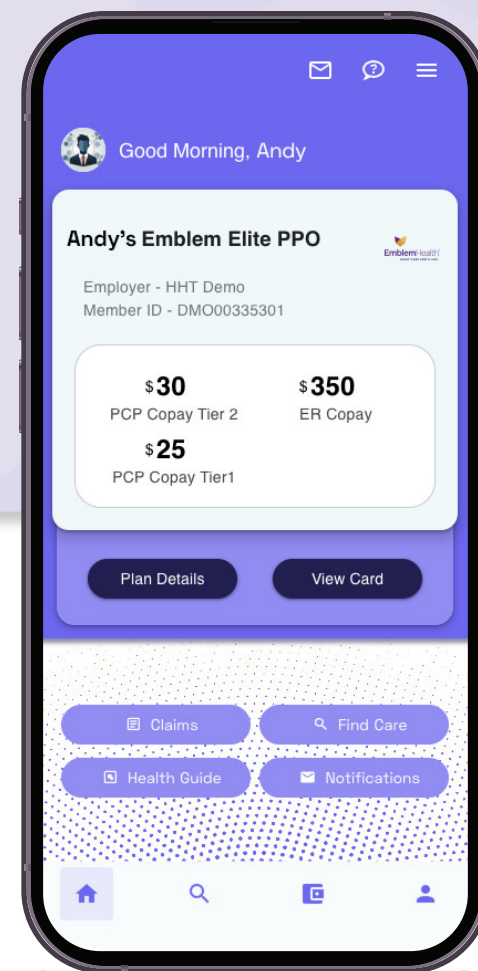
Good Morning, Andy

Andy's Emblem Elite PPO

EmblemHealth

Employer - HHT Demo
Member ID - DMO00335301

$30
PCP Copay Tier 2

$350
ER Copay

$25
PCP Copay Tier1

Plan Details

View Card

Claims

Find Care

Health Guide

Notifications